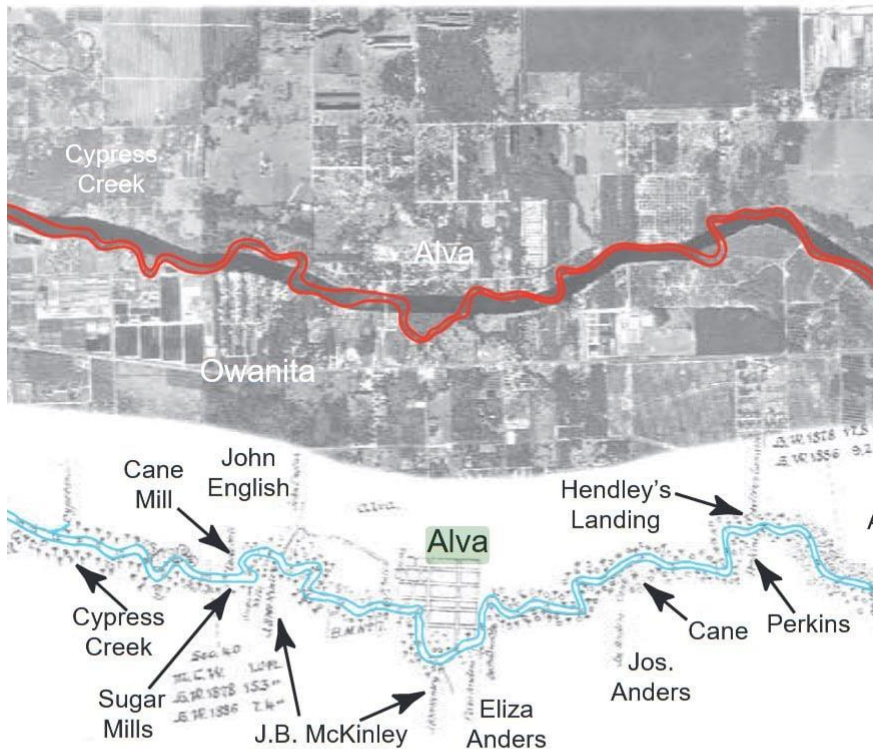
Cypress Creek

Alva

Owanita

Cane Mill

John English

Hendley's Landing

Alva

Cypress Creek

Sugar Mills

J.B. McKinley

Eliza Anders

Jos. Anders

Cane

Perkins

Sec. 40

B.W. 1878 15.3

B.W. 1886 7.4

B.W. 1878 17.5

B.W. 1886 9.2